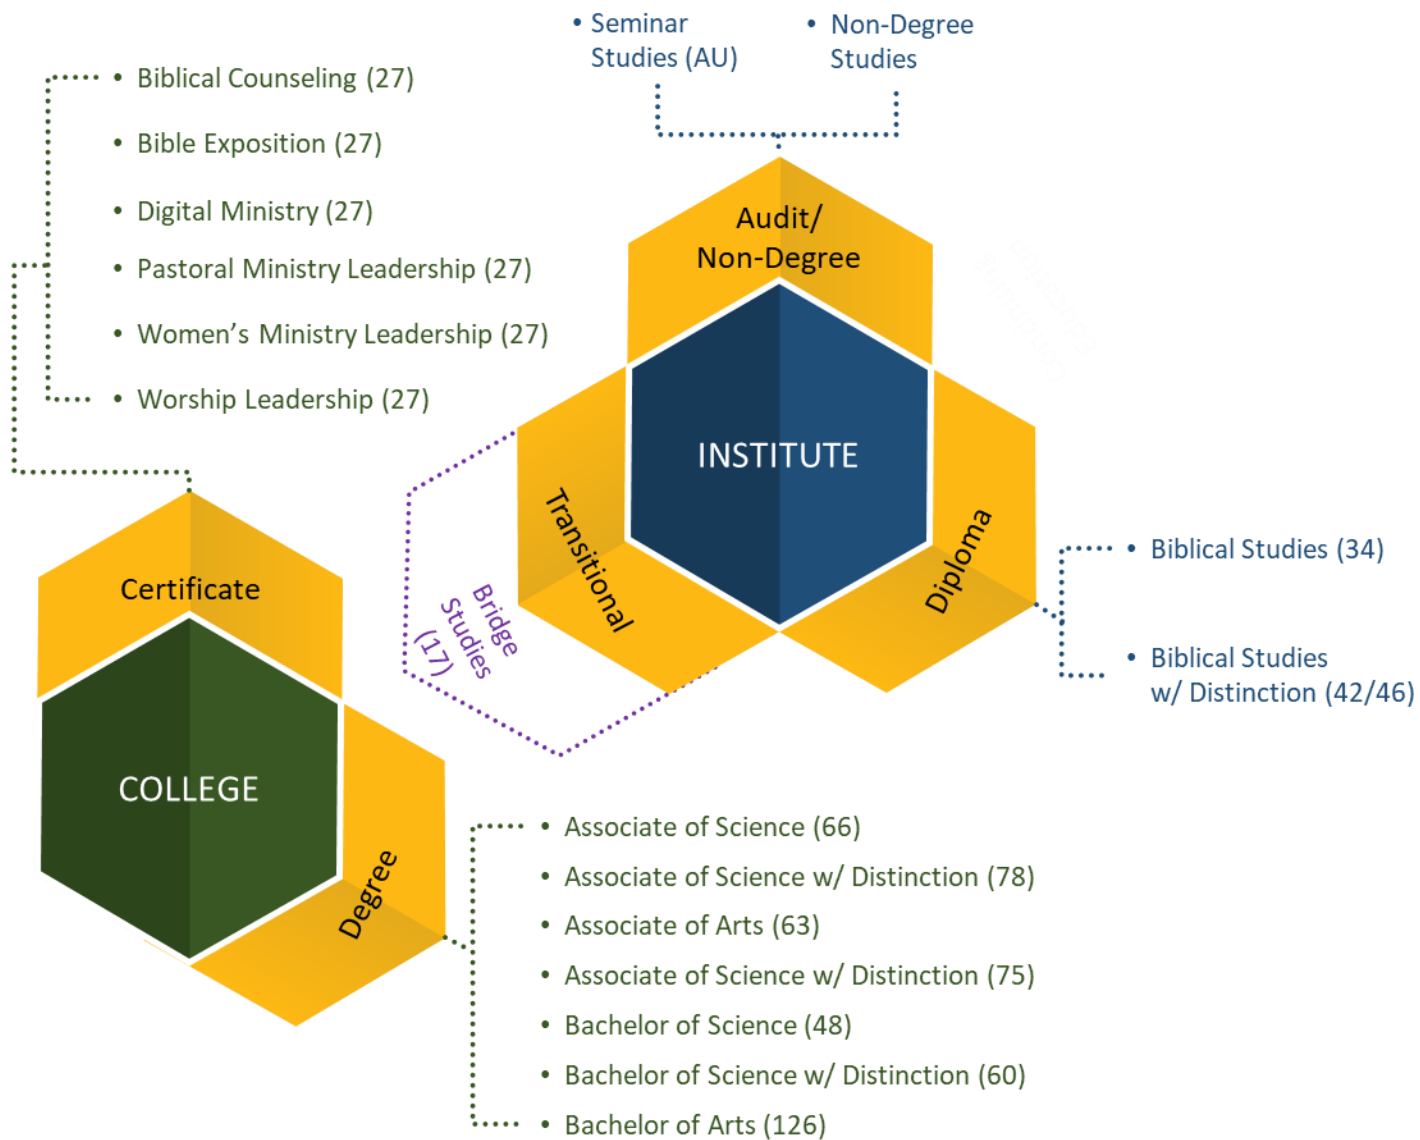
• Seminar Studies (AU)

• Non-Degree Studies

• Biblical Counseling (27)
• Bible Exposition (27)
• Digital Ministry (27)
• Pastoral Ministry Leadership (27)
• Women's Ministry Leadership (27)
• Worship Leadership (27)

Audit/ Non-Degree

INSTITUTE

Transitional

Diploma

Bridge Studies (17)

• Biblical Studies (34)
• Biblical Studies w/ Distinction (42/46)

Certificate

COLLEGE

Degree

• Associate of Science (66)
• Associate of Science w/ Distinction (78)
• Associate of Arts (63)
• Associate of Science w/ Distinction (75)
• Bachelor of Science (48)
• Bachelor of Science w/ Distinction (60)
• Bachelor of Arts (126)